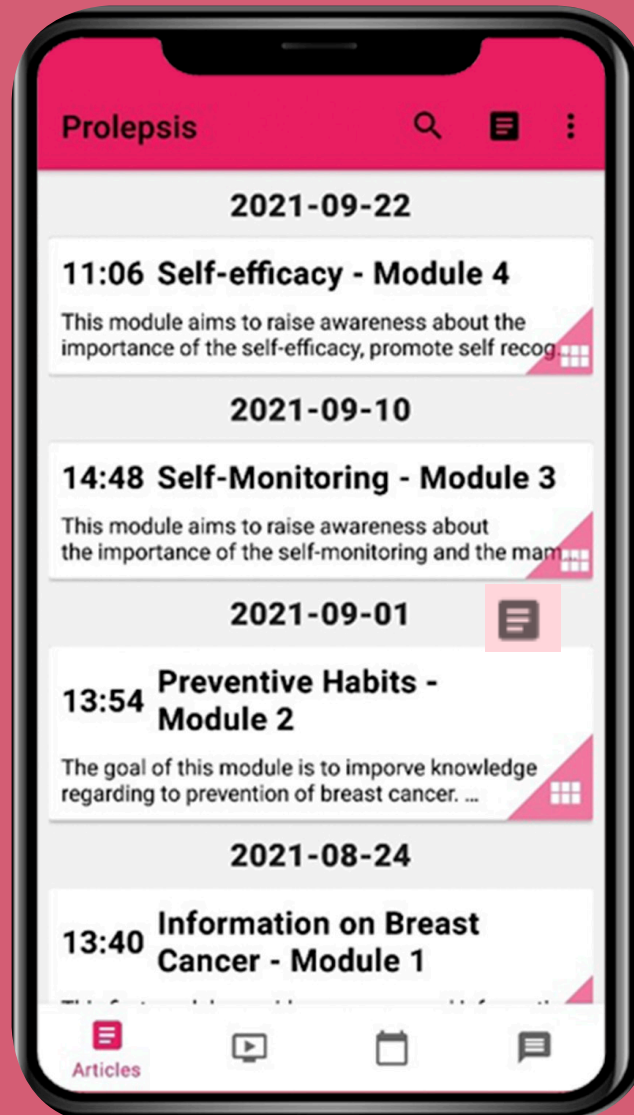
Prolepsis

2021-09-22

11:06 Self-efficacy - Module 4

This module aims to raise awareness about the importance of the self-efficacy, promote self recog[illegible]

2021-09-10

14:48 Self-Monitoring - Module 3

This module aims to raise awareness about the importance of the self-monitoring and the ma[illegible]

2021-09-01

13:54 Preventive Habits - Module 2

The goal of this module is to imporve knowledge regarding to prevention of breast cancer. ...

2021-08-24

13:40 Information on Breast Cancer - Module 1

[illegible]

Articles